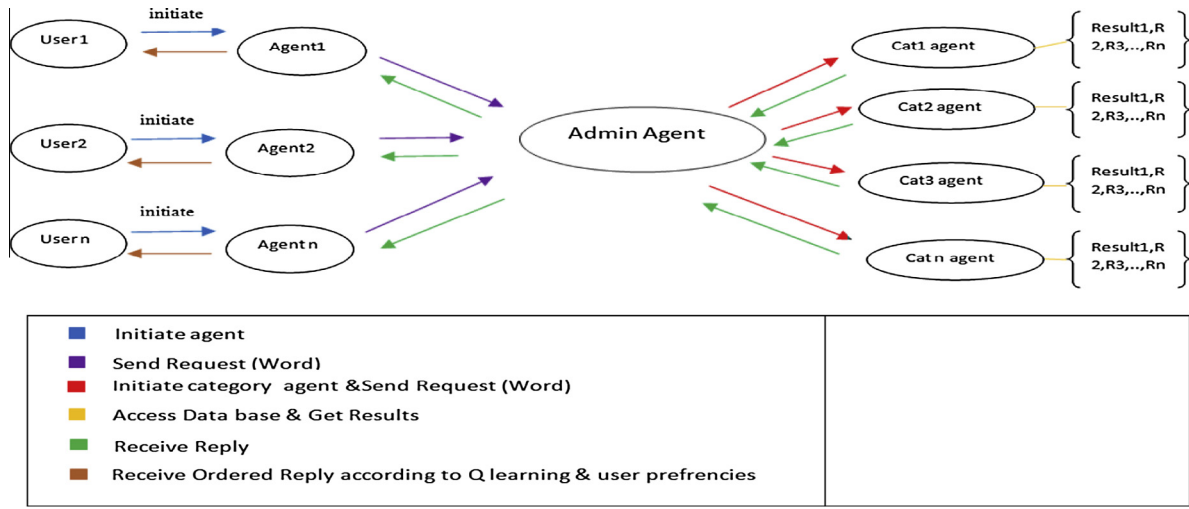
User1

initiate

Agent1

User2

initiate

Agent2

Usern

initiate

Agent n

Admin Agent

Cat1 agent

Result1,R 2,R3,..,Rn

Cat2 agent

Result1,R 2,R3,..,Rn

Cat3 agent

Result1,R 2,R3,..,Rn

Cat n agent

Result1,R 2,R3,..,Rn

| |
|---|
| Initiate agent |
| Send Request (Word) |
| Initiate category agent &Send Request (Word) |
| Access Data base & Get Results |
| Receive Reply |
| Receive Ordered Reply according to Q learning & user prefrencies |